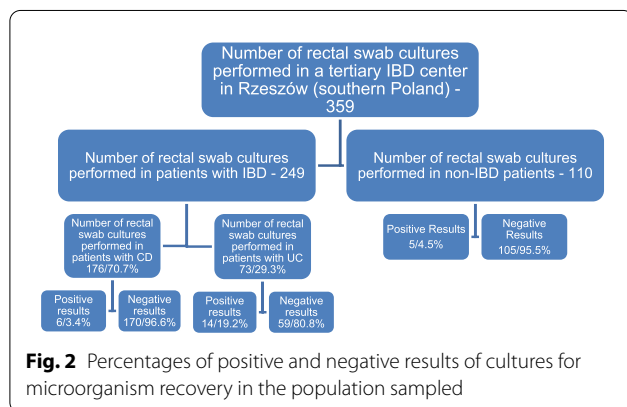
Number of rectal swab cultures performed in a tertiary IBD center in Rzeszów (southern Poland) - 359

Number of rectal swab cultures performed in patients with IBD - 249

Number of rectal swab cultures performed in non-IBD patients - 110

Number of rectal swab cultures performed in patients with CD 176/70.7%

Number of rectal swab cultures performed in patients with UC 73/29.3%

Positive Results 5/4.5%

Negative Results 105/95.5%

Positive results 6/3.4%

Negative results 170/96.6%

Positive results 14/19.2%

Negative results 59/80.8%

**Fig. 2** Percentages of positive and negative results of cultures for microorganism recovery in the population sampled